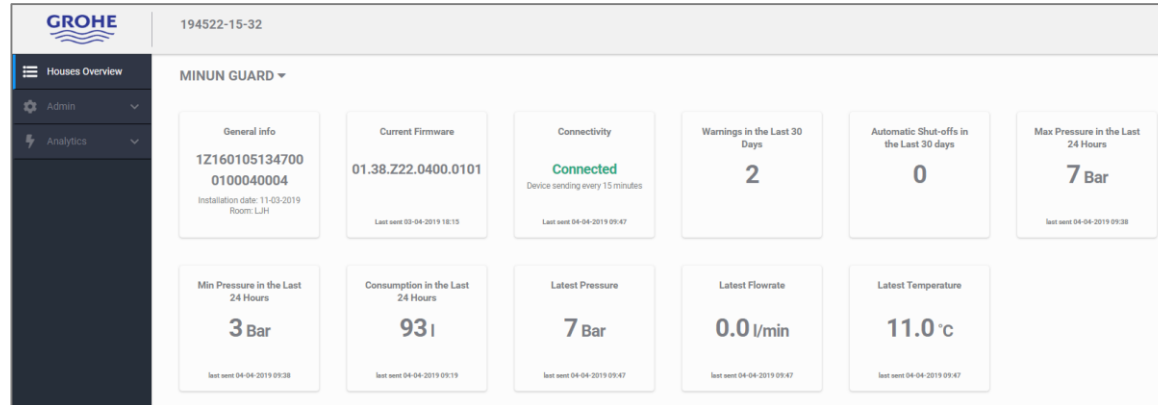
GROHE

194522-15-32

Houses Overview

Admin

Analytics

MINUN GUARD ▾

General info

1Z160105134700 0100040004

Installation date: 11-03-2019
Room: LJH

Current Firmware

01.38.Z22.0400.0101

Last sent 03-04-2019 18:15

Connectivity

Connected

Device sending every 15 minutes

Last sent 04-04-2019 09:47

Warnings in the Last 30 Days

2

Automatic Shut-offs in the Last 30 days

0

Max Pressure in the Last 24 Hours

7 Bar

last sent 04-04-2019 09:38

Min Pressure in the Last 24 Hours

3 Bar

last sent 04-04-2019 09:38

Consumption in the Last 24 Hours

93 l

last sent 04-04-2019 09:19

Latest Pressure

7 Bar

last sent 04-04-2019 09:47

Latest Flowrate

0.0 l/min

last sent 04-04-2019 09:47

Latest Temperature

11.0 °C

last sent 04-04-2019 09:47